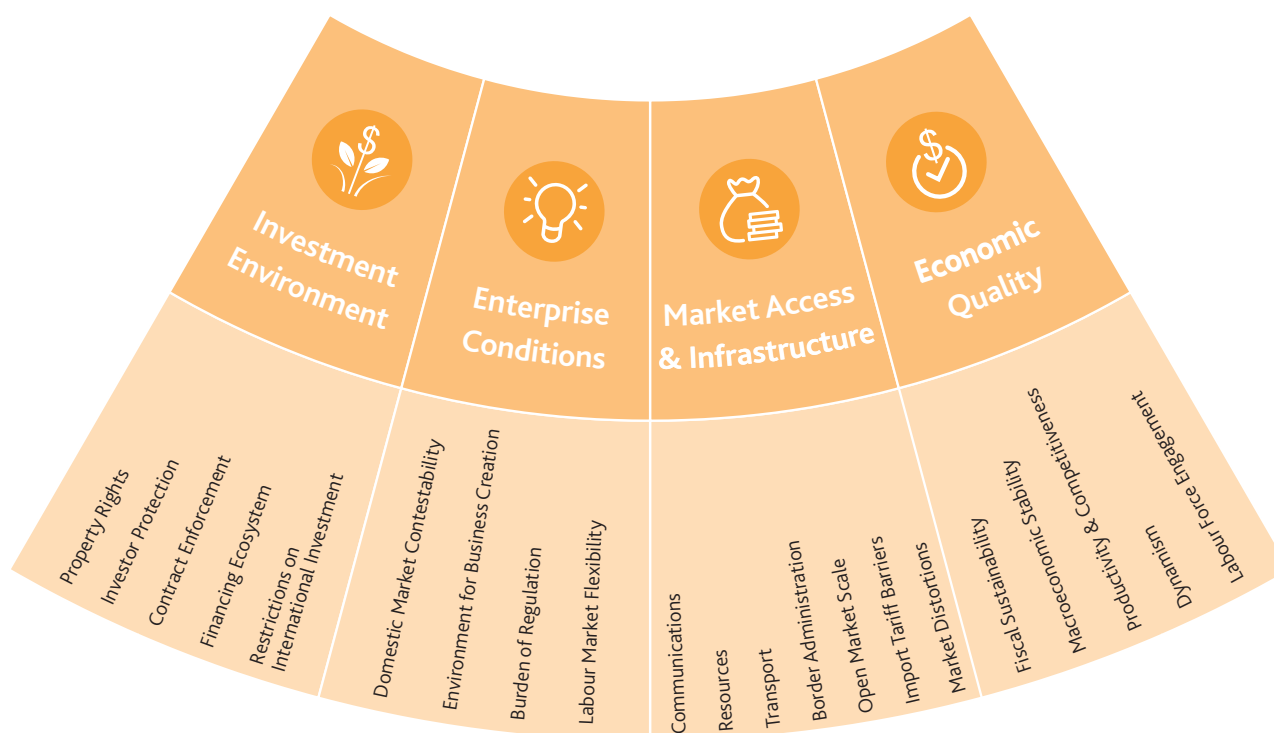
Investment Environment

Property Rights
Investor Protection
Contract Enforcement
Financing Ecosystem
Restrictions on International Investment

Enterprise Conditions

Domestic Market Contestability
Environment for Business Creation
Burden of Regulation
Labour Market Flexibility

Market Access & Infrastructure

Communications
Resources
Transport
Border Administration
Open Market Scale
Import Tariff Barriers
Market Distortions

Economic Quality

Fiscal Sustainability
Macroeconomic Stability
Productivity & Competitiveness
Dynamism
Labour Force Engagement